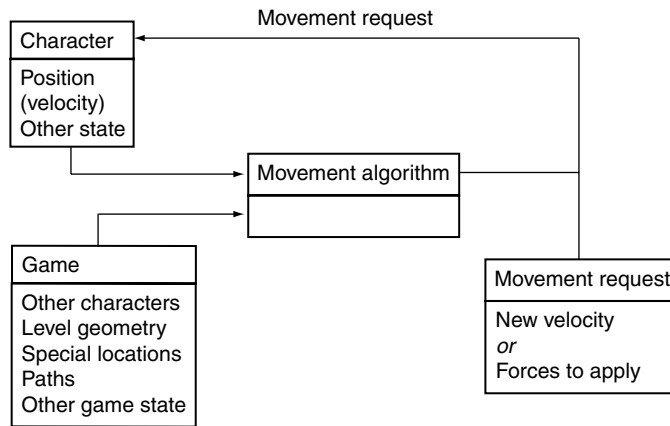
Movement request

Character

Position
(velocity)
Other state

Movement algorithm

Game

Other characters
Level geometry
Special locations
Paths
Other game state

Movement request

New velocity
*or*
Forces to apply